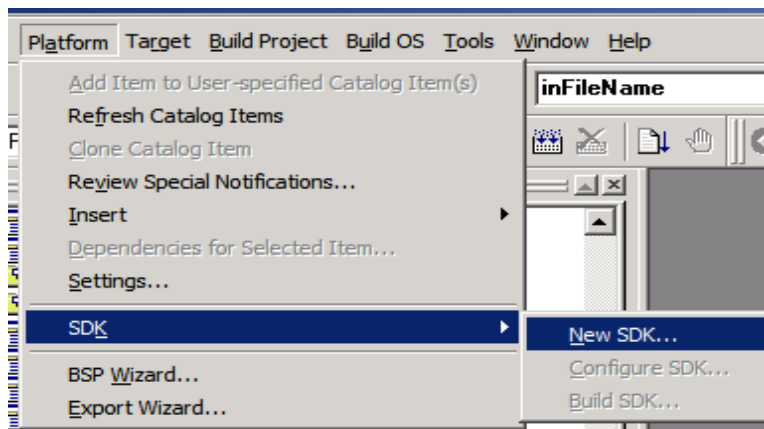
Platform Target Build Project Build OS Tools Window Help

Add Item to User-specified Catalog Item(s)
Refresh Catalog Items
Clone Catalog Item
Review Special Notifications...
Insert
Dependencies for Selected Item...
Settings...
SDK
BSP Wizard...
Export Wizard...

New SDK...
Configure SDK...
Build SDK...

inFileName

F